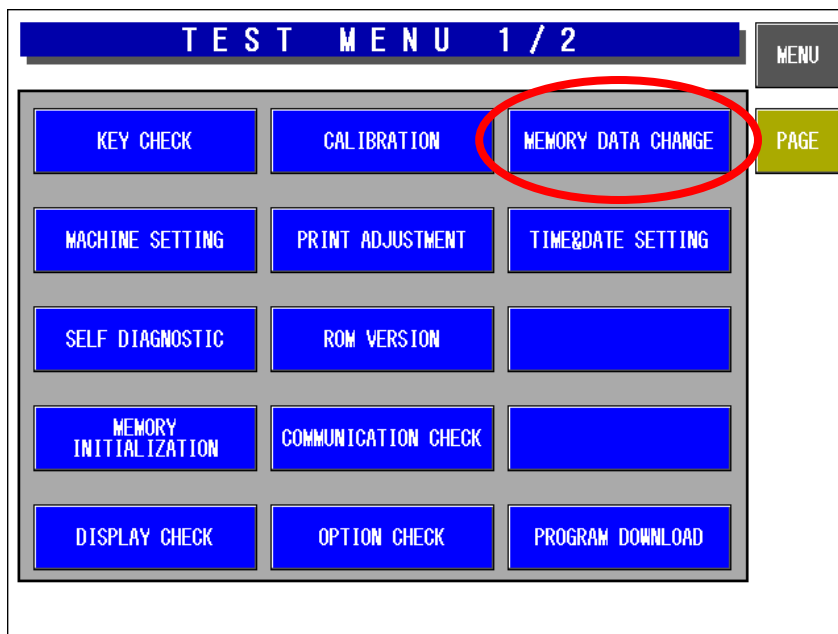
TEST MENU 1/2

MENU

PAGE

KEY CHECK

CALIBRATION

MEMORY DATA CHANGE

MACHINE SETTING

PRINT ADJUSTMENT

TIME&DATE SETTING

SELF DIAGNOSTIC

ROM VERSION

MEMORY INITIALIZATION

COMMUNICATION CHECK

DISPLAY CHECK

OPTION CHECK

PROGRAM DOWNLOAD